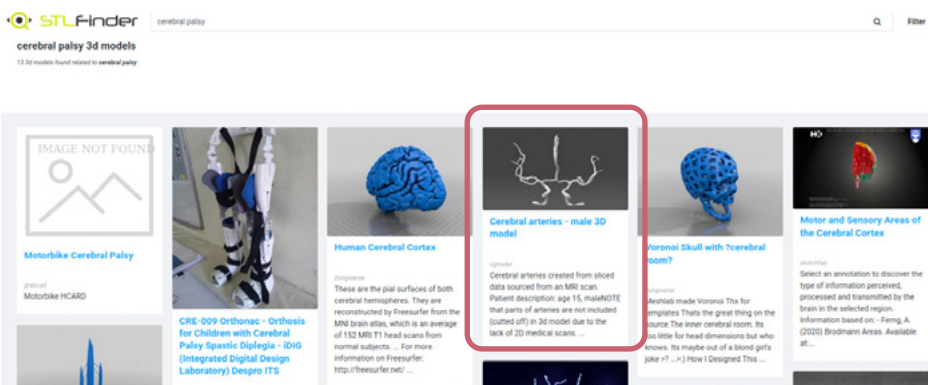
STLFinder

cerebral palsy

Filter

cerebral palsy 3d models

13 3d models found related to cerebral palsy.

IMAGE NOT FOUND

Motorbike Cerebral Palsy

grabcad

Motorbike HCARD

CRE-009 Orthonac - Orthosis for Children with Cerebral Palsy Spastic Diplegia - iDiG (Integrated Digital Design Laboratory) Despro ITS

Human Cerebral Cortex

thingiverse

These are the pial surfaces of both cerebral hemispheres. They are reconstructed by Freesurfer from the MNI brain atlas, which is an average of 152 MRI T1 head scans from normal subjects. ... For more information on Freesurfer: http://freesurfer.net/ ...

Cerebral arteries - male 3D model

cgtrader

Cerebral arteries created from sliced data sourced from an MRI scan. Patient description: age 15, maleNOTE that parts of arteries are not included (cutted off) in 3d model due to the lack of 2D medical scans. ...

Voronoi Skull with ?cerebral room?

thingiverse

Meshlab made Voronoi Thx for templates Thats the great thing on the source.The inner cerebral room. Its so little for head dimensions but who knows. Its maybe out of a blond girl's joke >? ...>:) How I Designed This ...

Motor and Sensory Areas of the Cerebral Cortex

sketchfab

Select an annotation to discover the type of information perceived, processed and transmitted by the brain in the selected region. Information based on: - Ferng, A. (2020) Brodmann Areas. Available at:...